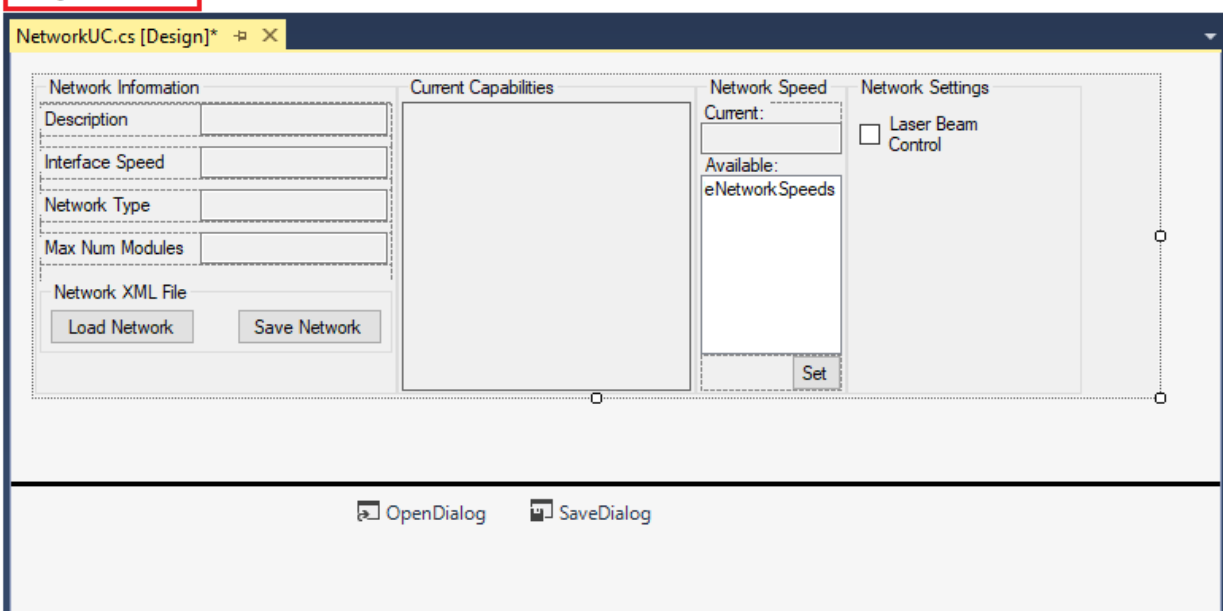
NetworkUC.cs [Design]*

Network Information
Description
Interface Speed
Network Type
Max Num Modules
Network XML File
Load Network
Save Network

Current Capabilities

Network Speed
Current:
Available:
eNetworkSpeeds
Set

Network Settings
Laser Beam Control

OpenDialog
SaveDialog